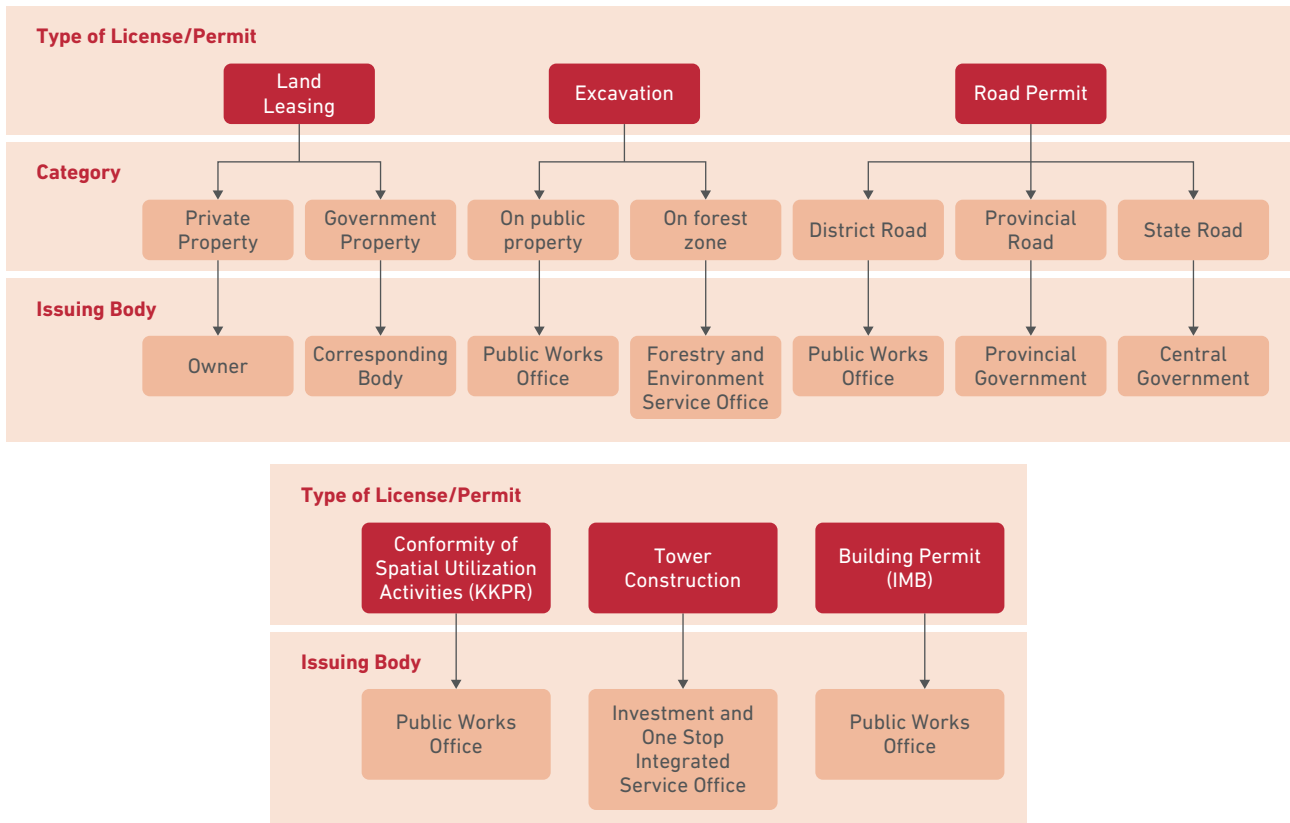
Type of License/Permit

Land Leasing

Excavation

Road Permit

Category

Private Property

Government Property

On public property

On forest zone

District Road

Provincial Road

State Road

Issuing Body

Owner

Corresponding Body

Public Works Office

Forestry and Environment Service Office

Public Works Office

Provincial Government

Central Government

Type of License/Permit

Conformity of Spatial Utilization Activities (KKPR)

Tower Construction

Building Permit (IMB)

Issuing Body

Public Works Office

Investment and One Stop Integrated Service Office

Public Works Office